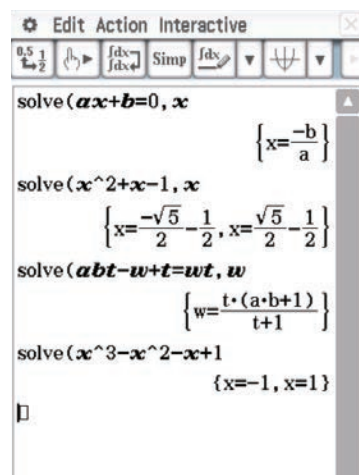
Edit Action Interactive

Simp

solve($ax+b=0, x$

$\left\{x=\frac{-b}{a}\right\}$

solve($x$^2+$x$−1, $x$

$\left\{x=\frac{-\sqrt{5}}{2}-\frac{1}{2}, x=\frac{\sqrt{5}}{2}-\frac{1}{2}\right\}$

solve($abt-w+t=wt, w$

$\left\{w=\frac{t\cdot(a\cdot b+1)}{t+1}\right\}$

solve($x$^3−$x$^2−$x$+1

{x=−1, x=1}